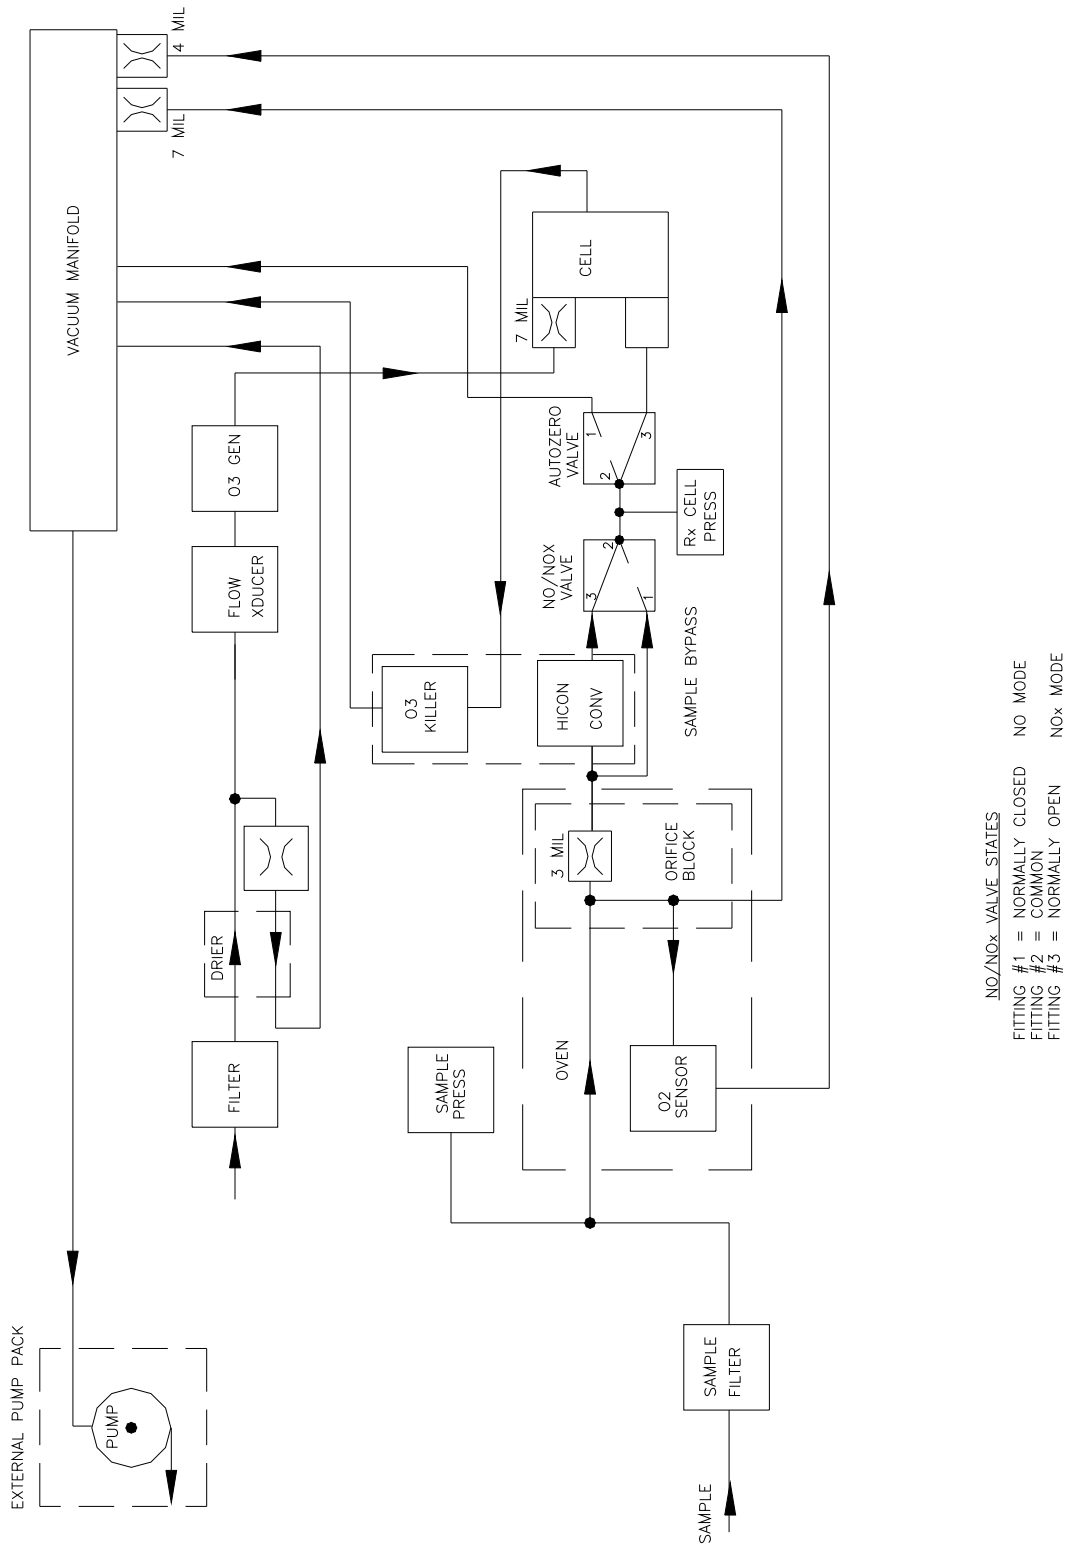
VACUUM MANIFOLD

4 MIL

7 MIL

CELL

7 MIL

AUTOZERO VALVE

1

2

3

Rx CELL PRESS

NO/NOX VALVE

2

3

1

O3 GEN

FLOW XDUCER

O3 KILLER

HICON CONV

SAMPLE BYPASS

DRIER

3 MIL

ORIFICE BLOCK

FILTER

SAMPLE PRESS

OVEN

O2 SENSOR

EXTERNAL PUMP PACK

PUMP

SAMPLE FILTER

SAMPLE

NO/NOx VALVE STATES
FITTING #1 = NORMALLY CLOSED NO MODE
FITTING #2 = COMMON
FITTING #3 = NORMALLY OPEN NOx MODE